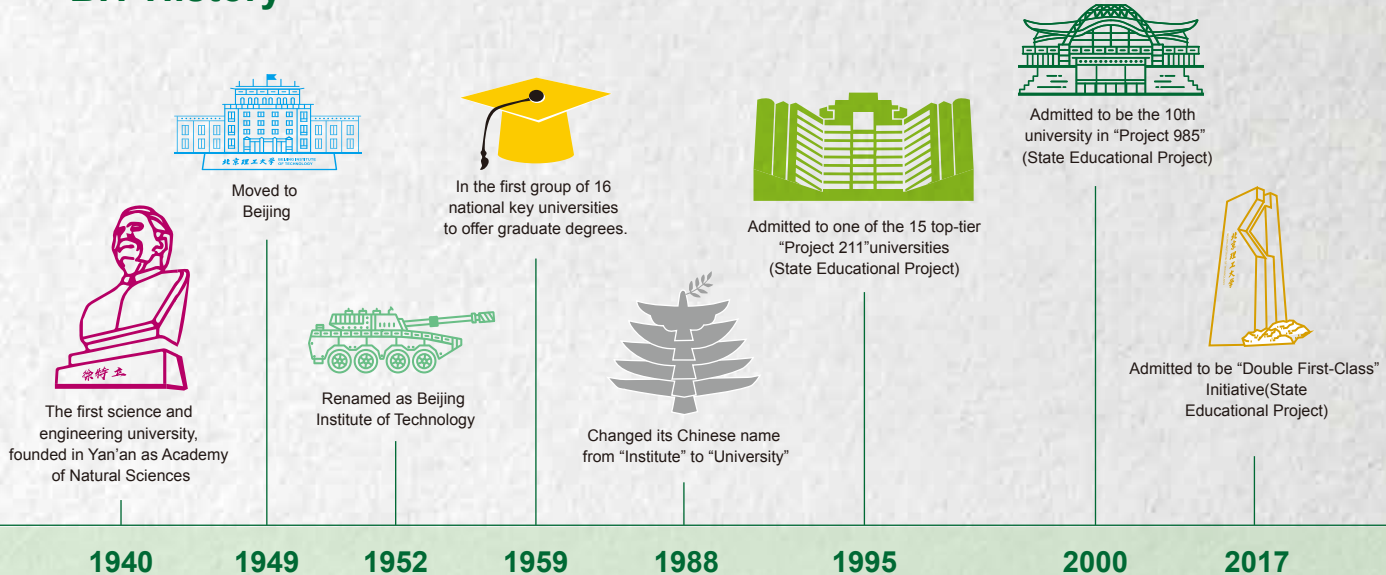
BIT History

北京理工大学 BEIJING INSTITUTE OF TECHNOLOGY

Moved to Beijing

In the first group of 16 national key universities to offer graduate degrees.

Admitted to one of the 15 top-tier "Project 211"universities (State Educational Project)

Admitted to be the 10th university in "Project 985" (State Educational Project)

徐特立

The first science and engineering university, founded in Yan'an as Academy of Natural Sciences

Renamed as Beijing Institute of Technology

Changed its Chinese name from "Institute" to "University"

Admitted to be "Double First-Class" Initiative(State Educational Project)

1940
1949
1952
1959
1988
1995
2000
2017